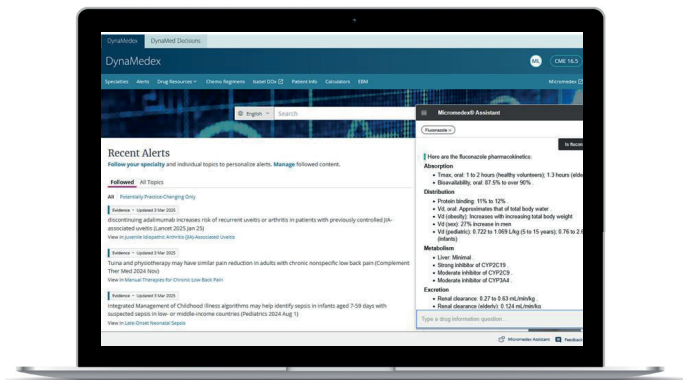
DynaMedex DynaMed Decisions

DynaMedex

ML CME 16.5

Specialties Alerts Drug Resources Chemo Regimens Isabel DDx Patient Info Calculators EBM Micromedex

English Search

Recent Alerts

Follow your specialty and individual topics to personalize alerts. Manage followed content.

Followed All Topics

All Potentially Practice-Changing Only

Evidence Updated 3 Mar 2025

discontinuing adalimumab increases risk of recurrent uveitis or arthritis in patients with previously controlled JIA-associated uveitis (Lancet 2025 Jan 25)

View in Juvenile Idiopathic Arthritis (JIA)-Associated Uveitis

Evidence Updated 3 Mar 2025

Tuina and physiotherapy may have similar pain reduction in adults with chronic nonspecific low back pain (Complement Ther Med 2024 Nov)

View in Manual Therapies for Chronic Low Back Pain

Evidence Updated 3 Mar 2025

Integrated Management of Childhood Illness algorithms may help identify sepsis in infants aged 7-59 days with suspected sepsis in low- or middle-income countries (Pediatrics 2024 Aug 1)

View in Late-Onset Neonatal Sepsis

Micromedex® Assistant

Fluconazole ×

Is flucon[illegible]

Here are the fluconazole pharmacokinetics:

Absorption
• Tmax, oral: 1 to 2 hours (healthy volunteers); 1.3 hours (eld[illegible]
• Bioavailability, oral: 87.5% to over 90% .

Distribution
• Protein binding: 11% to 12% .
• Vd, oral: Approximates that of total body water .
• Vd (obesity): Increases with increasing total body weight
• Vd (sex): 27% increase in men
• Vd (pediatric): 0.722 to 1.369 L/kg (5 to 15 years); 0.76 to 2.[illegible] (infants)

Metabolism
• Liver: Minimal .
• Strong inhibitor of CYP2C19 .
• Moderate inhibitor of CYP2C9 .
• Moderate inhibitor of CYP3A4 .

Excretion
• Renal clearance: 0.27 to 0.63 mL/min/kg
• Renal clearance (elderly): 0.124 mL/min/kg

Type a drug information question...

Micromedex Assistant Feedback